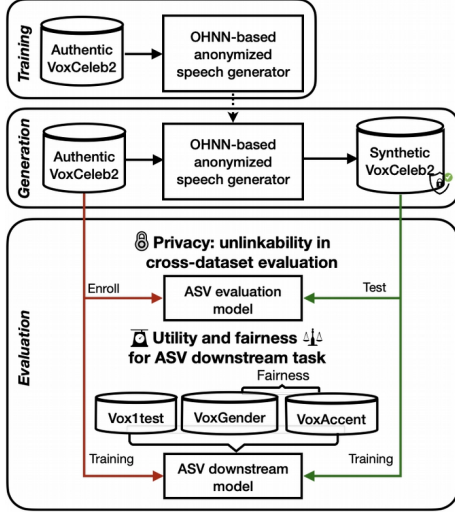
Training

Authentic VoxCeleb2

OHNN-based anonymized speech generator

Generation

Authentic VoxCeleb2

OHNN-based anonymized speech generator

Synthetic VoxCeleb2

Evaluation

Privacy: unlinkability in cross-dataset evaluation

Enroll

ASV evaluation model

Test

Utility and fairness for ASV downstream task

Fairness

Vox1test

VoxGender

VoxAccent

Training

ASV downstream model

Training